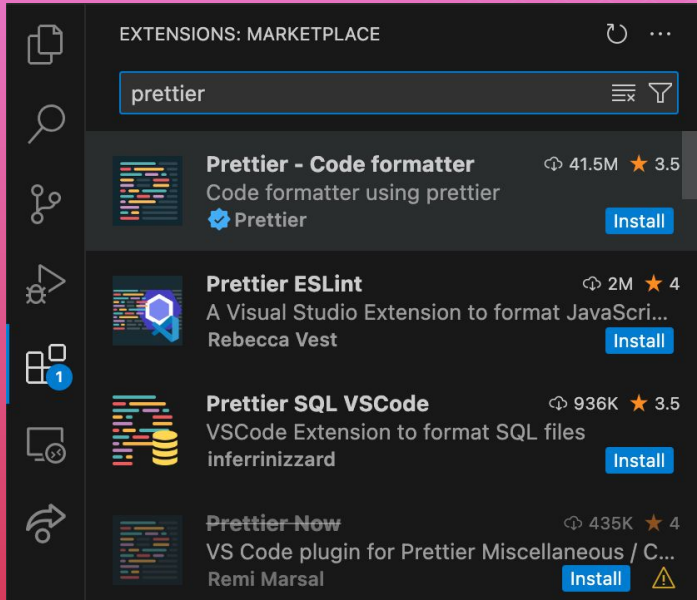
EXTENSIONS: MARKETPLACE

prettier

1

Prettier - Code formatter
41.5M 3.5
Code formatter using prettier
Prettier
Install

Prettier ESLint
2M 4
A Visual Studio Extension to format JavaScri...
Rebecca Vest
Install

Prettier SQL VSCode
936K 3.5
VSCode Extension to format SQL files
inferrinizzard
Install

~~Prettier Now~~
435K 4
VS Code plugin for Prettier Miscellaneous / C...
Remi Marsal
Install